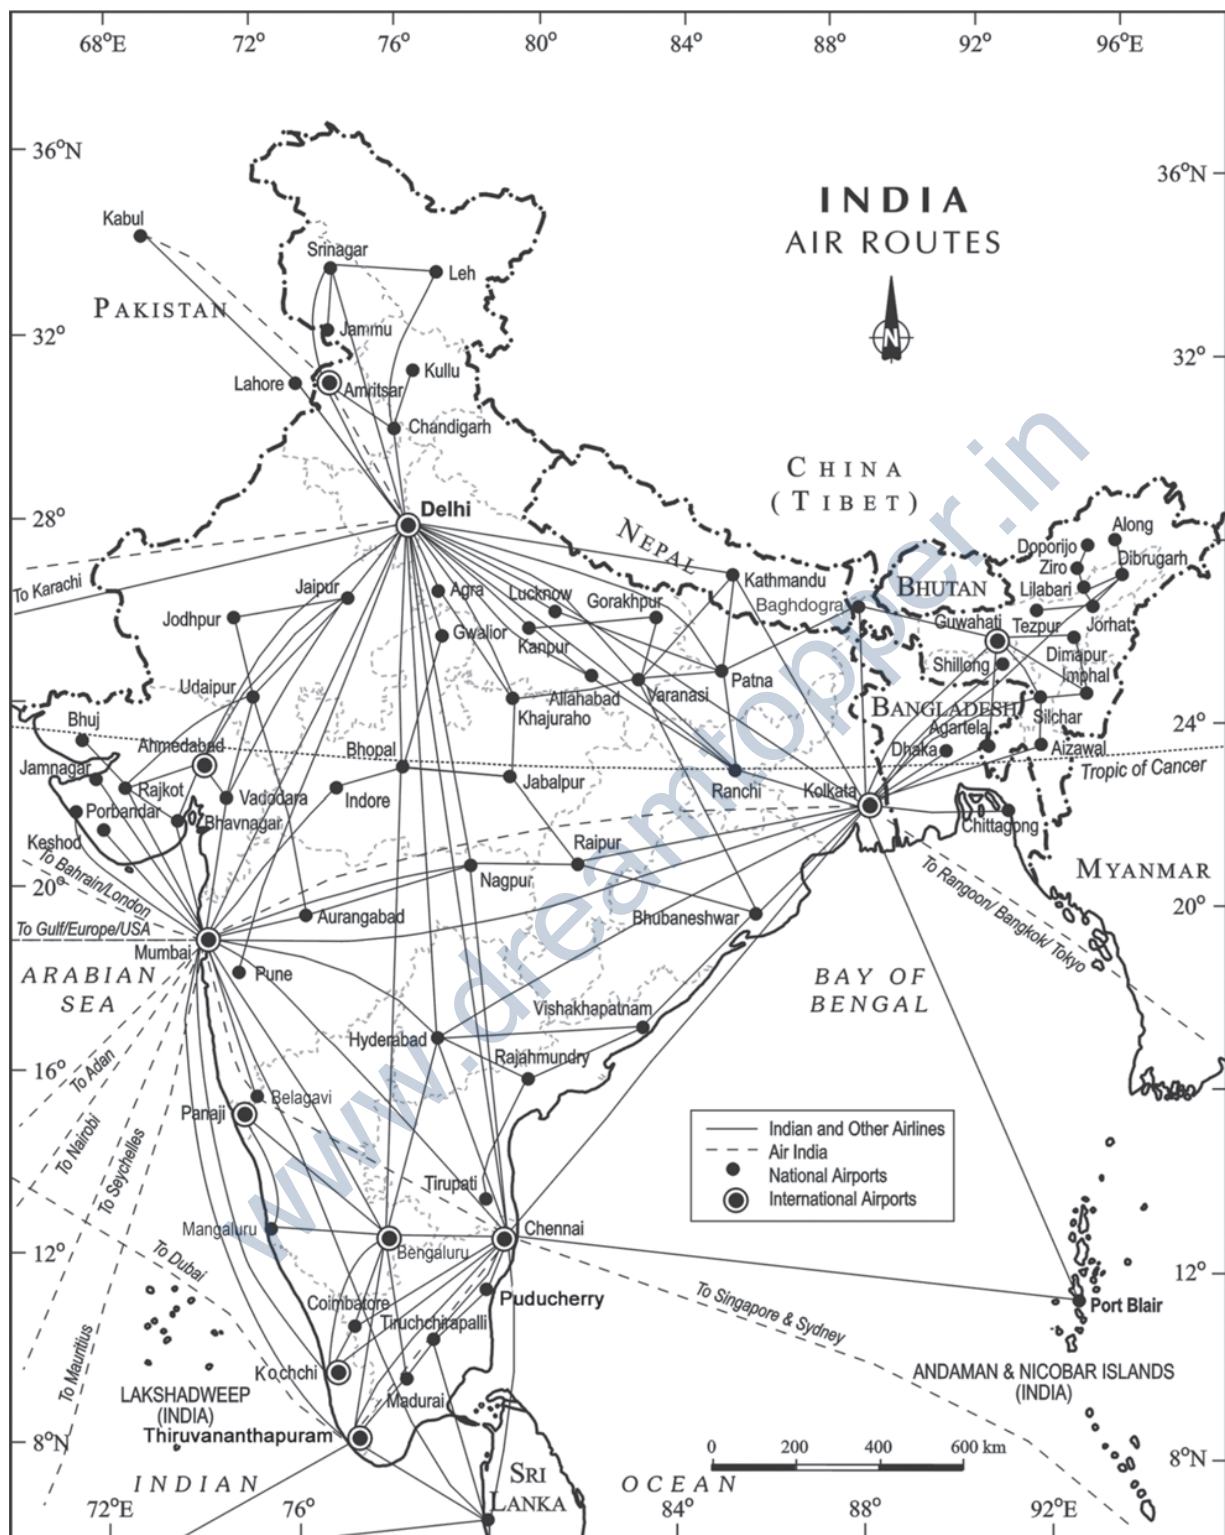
68°E 72° 76° 80° 84° 88° 92° 96°E

36°N 36°N

32° 32°

28°

24°

20° 20°

16°

12° 12°

8°N 8°N

72°E 76° 84° 88° 92°E

INDIA
AIR ROUTES

N

PAKISTAN

CHINA
(TIBET)

NEPAL

BHUTAN

BANGLADESH

MYANMAR

ARABIAN SEA

BAY OF BENGAL

INDIAN OCEAN

SRI LANKA

Kabul
Srinagar
Leh
Jammu
Kullu
Lahore
Amritsar
Chandigarh
Delhi
To Karachi
Jaipur
Agra
Lucknow
Gorakhpur
Kathmandu
Baghdogra
Jodhpur
Gwalior
Kanpur
Udaipur
Allahabad
Varanasi
Patna
Khajuraho
Bhuj
Ahmedabad
Bhopal
Jamnagar
Rajkot
Vadodara
Indore
Jabalpur
Ranchi
Kolkata
Porbandar
Bhavnagar
Keshod
To Bahrain/London
Raipur
Nagpur
Bhubaneshwar
To Gulf/Europe/USA
Aurangabad
Mumbai
Pune
Vishakhapatnam
Hyderabad
Rajahmundry
To Adan
Belagavi
Panaji
To Nairobi
To Seychelles
Tirupati
To Dubai
Mangaluru
Bengaluru
Chennai
Puducherry
Coimbatore
Tiruchchirapalli
To Mauritius
Kochchi
Madurai
LAKSHADWEEP
(INDIA)
Thiruvananthapuram
To Singapore & Sydney
Port Blair
ANDAMAN & NICOBAR ISLANDS
(INDIA)
Along
Doporijo
Ziro
Dibrugarh
Lilabari
Guwahati
Tezpur
Jorhat
Dimapur
Shillong
Imphal
Agartela
Silchar
Dhaka
Aizawal
Tropic of Cancer
Chittagong
To Rangoon/ Bangkok/ Tokyo

Indian and Other Airlines
Air India
National Airports
International Airports

0 200 400 600 km

www.dreamtopper.in